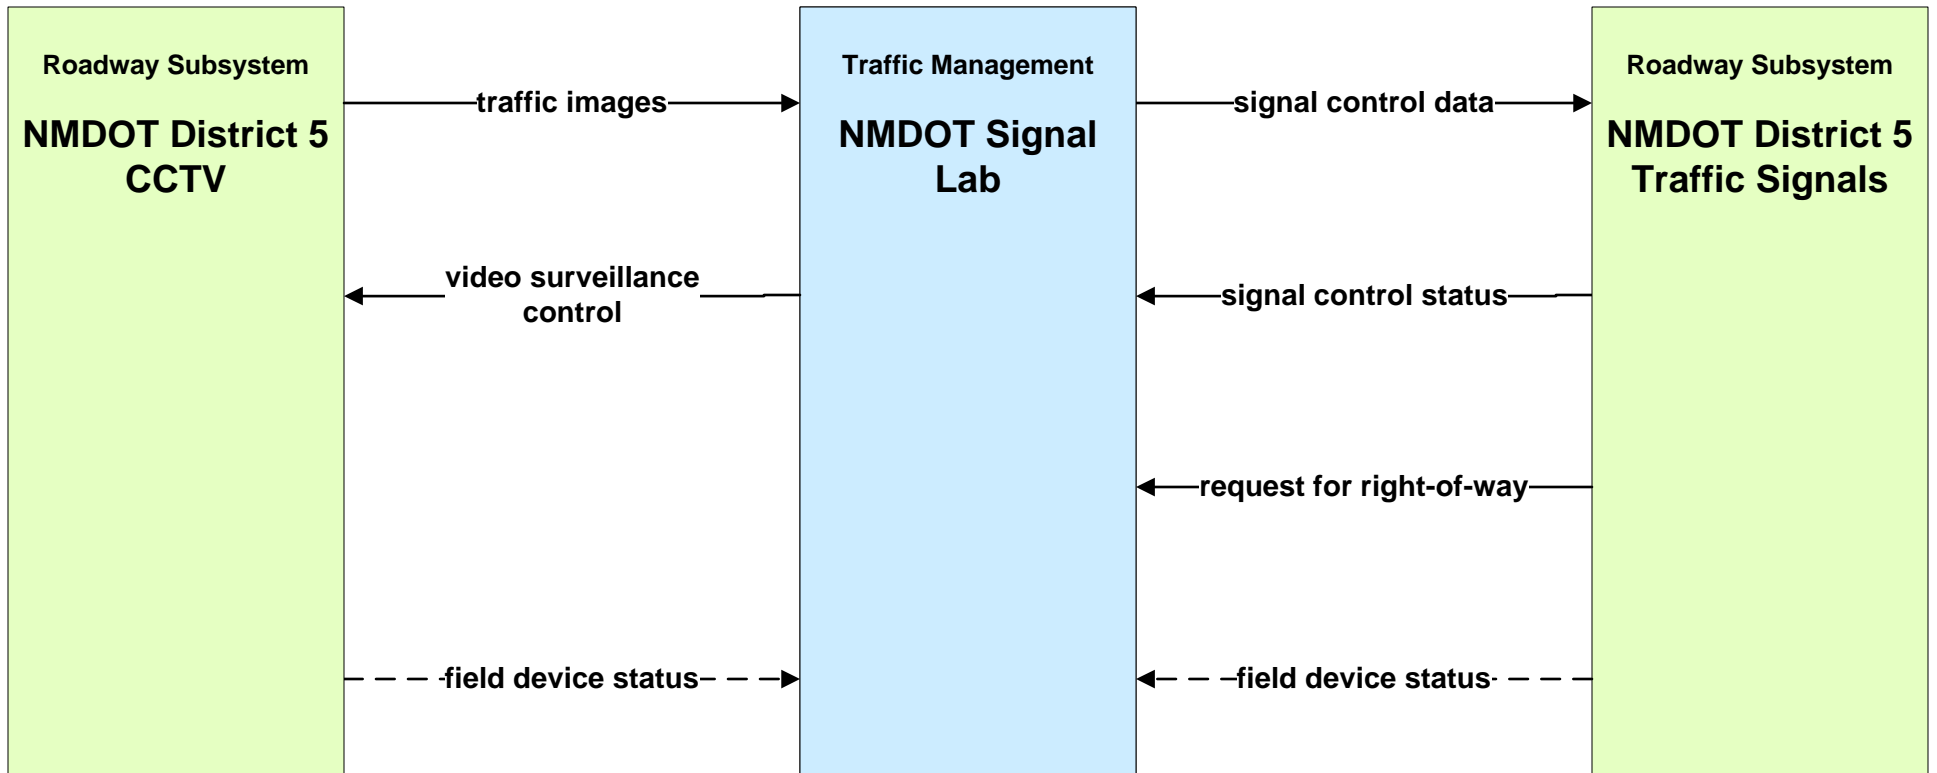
Roadway Subsystem

NMDOT District 5 CCTV

traffic images

video surveillance control

field device status

Traffic Management

NMDOT Signal Lab

signal control data

signal control status

request for right-of-way

field device status

Roadway Subsystem

NMDOT District 5 Traffic Signals